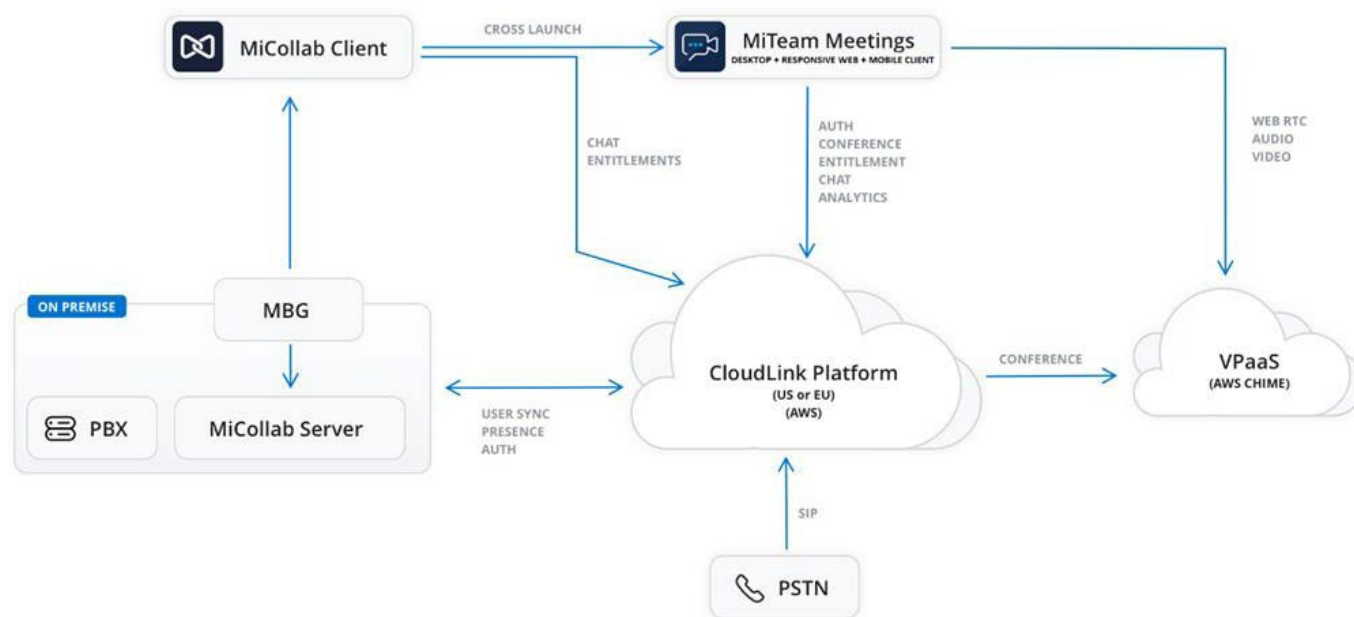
MiCollab Client

CROSS LAUNCH

MiTeam Meetings
DESKTOP + RESPONSIVE WEB + MOBILE CLIENT

CHAT
ENTITLEMENTS

AUTH
CONFERENCE
ENTITLEMENT
CHAT
ANALYTICS

WEB RTC
AUDIO
VIDEO

ON PREMISE

MBG

PBX

MiCollab Server

USER SYNC
PRESENCE
AUTH

CloudLink Platform
(US or EU)
(AWS)

CONFERENCE

VPaaS
(AWS CHIME)

SIP

PSTN